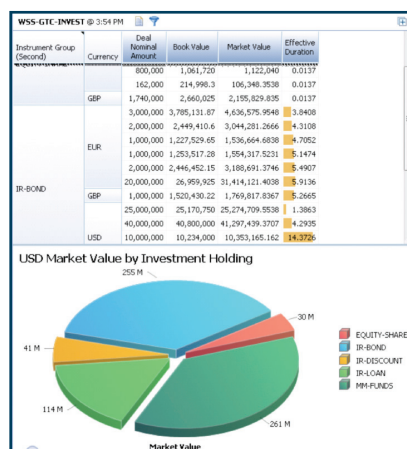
WSS-GTC-INVEST @ 3:54 PM

| Instrument Group (Second) | Currency | Deal Nominal Amount | Book Value | Market Value | Effective Duration |
|---|---|---|---|---|---|
| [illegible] | | 800,000 | 1,061,720 | 1,122,040 | 0.0137 |
| | | 162,000 | 214,998.3 | 106,348.3538 | 0.0137 |
| | GBP | 1,740,000 | 2,660,025 | 2,155,829.835 | 0.0137 |
| IR-BOND | EUR | 3,000,000 | 3,785,131.87 | 4,636,575.9548 | 3.8408 |
| | | 2,000,000 | 2,449,410.6 | 3,044,281.2666 | 4.3108 |
| | | 1,000,000 | 1,227,529.65 | 1,536,664.6838 | 4.7052 |
| | | 1,000,000 | 1,253,517.28 | 1,554,317.5231 | 5.1474 |
| | | 2,000,000 | 2,446,452.15 | 3,188,691.3746 | 5.4907 |
| | | 20,000,000 | 26,959,925 | 31,414,121.4038 | 5.9136 |
| | GBP | 1,000,000 | 1,520,430.22 | 1,769,817.8367 | 5.2665 |
| | | 25,000,000 | 25,170,750 | 25,274,709.5538 | 1.3863 |
| | | 40,000,000 | 40,800,000 | 41,297,439.3707 | 4.2935 |
| | USD | 10,000,000 | 10,234,000 | 10,353,165.162 | 14.3726 |

USD Market Value by Investment Holding

255 M
30 M
41 M
114 M
261 M

EQUITY-SHARE
IR-BOND
IR-DISCOUNT
IR-LOAN
MM-FUNDS

Market Value